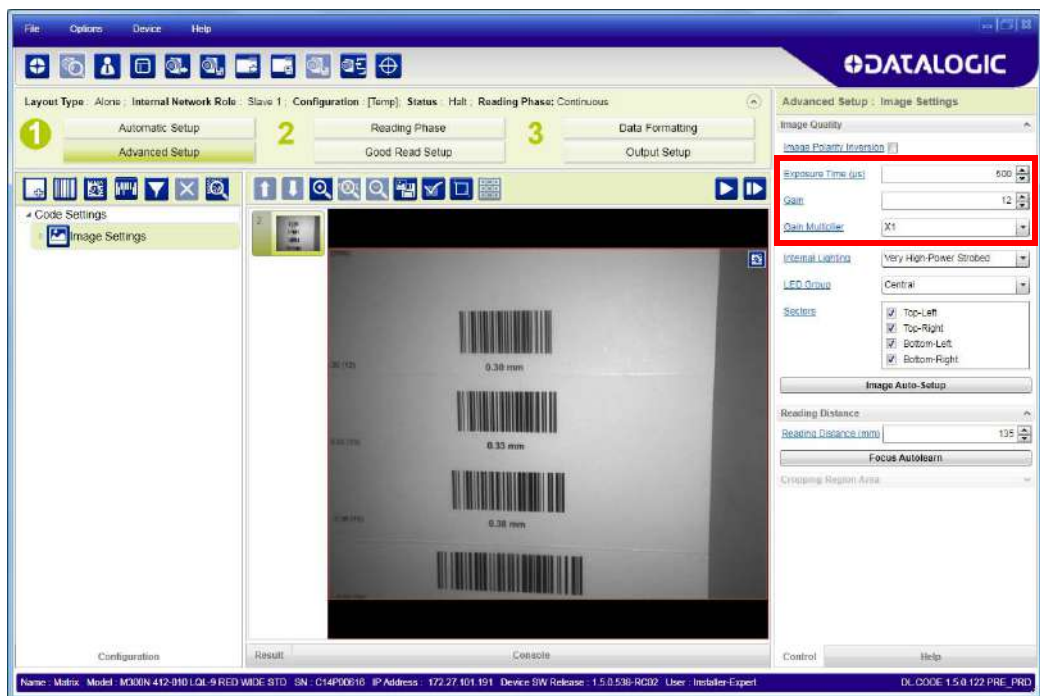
File Options Device Help

DATALOGIC

Layout Type : Alone ; Internal Network Role : Slave 1 ; Configuration : [Temp]; Status : Halt ; Reading Phase: Continuous

1 Automatic Setup
Advanced Setup
2 Reading Phase
Good Read Setup
3 Data Formatting
Output Setup

Code Settings
Image Settings

0.30 mm
0.35 mm
0.38 mm

Advanced Setup : Image Settings

Image Quality
Image Polarity Inversion
Exposure Time (µs) 500
Gain 12
Gain Multiplier X1
Internal Lighting Very High-Power Strobed
LED Group Central
Sectors
Top-Left
Top-Right
Bottom-Left
Bottom-Right
Image Auto-Setup

Reading Distance
Reading Distance (mm) 135
Focus Autolearn
Cropping Region Area

Configuration
Result
Console
Control
Help

Name : Matrix Model : M300N 412-010 LQL-9 RED WIDE STD SN : C14P00616 IP Address : 172.27.101.191 Device SW Release : 1.5.0.536-RC02 User : Installer-Expert
DL.CODE 1.5.0.122 PRE_PRD